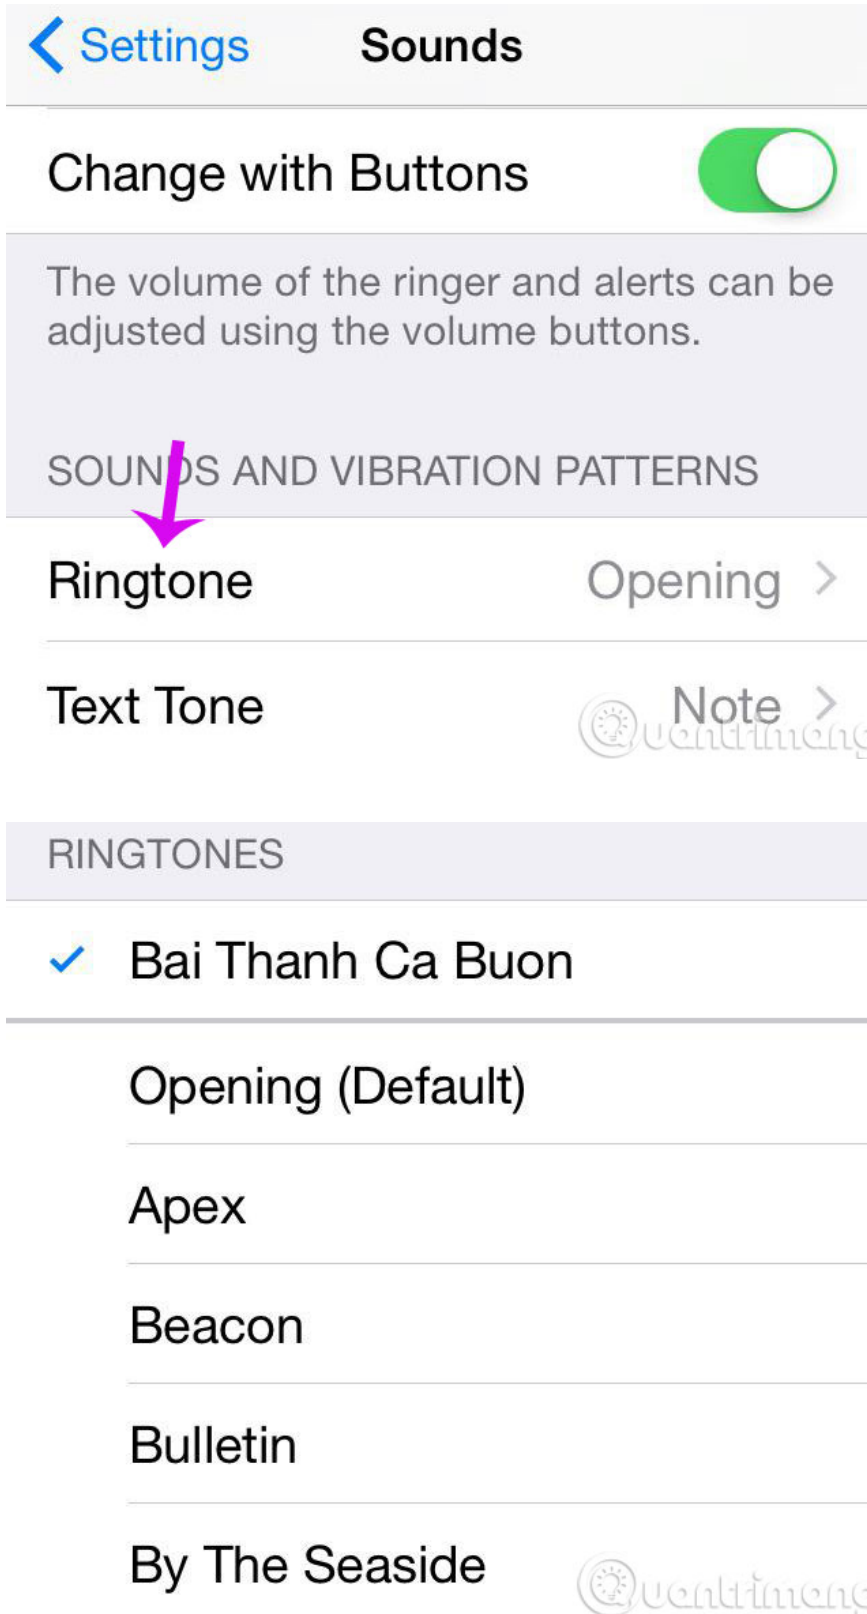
Settings Sounds

Change with Buttons

The volume of the ringer and alerts can be adjusted using the volume buttons.

SOUNDS AND VIBRATION PATTERNS

Ringtone Opening

Text Tone Note

RINGTONES

✓ Bai Thanh Ca Buon

Opening (Default)

Apex

Beacon

Bulletin

By The Seaside